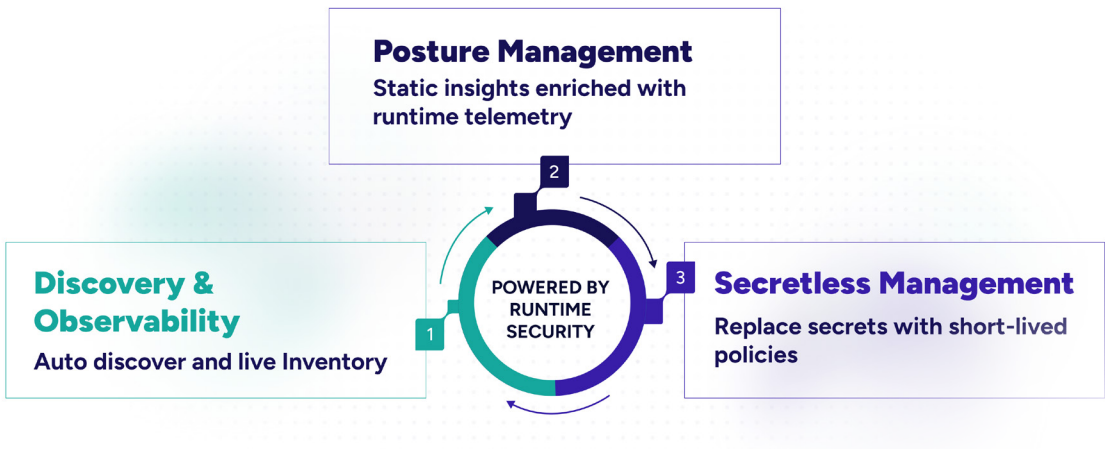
Posture Management
Static insights enriched with runtime telemetry

2

Discovery & Observability
Auto discover and live Inventory

1

POWERED BY RUNTIME SECURITY

3

Secretless Management
Replace secrets with short-lived policies